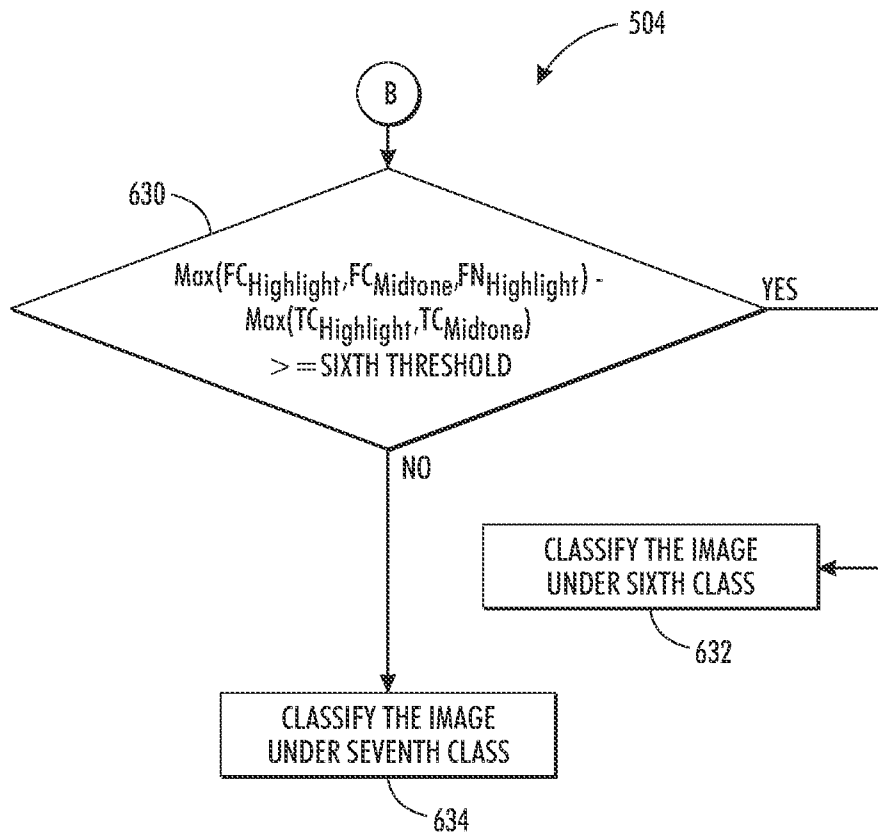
504

B

630

$Max(FC_{Highlight}, FC_{Midtone}, FN_{Highlight})$ - $Max(TC_{Highlight}, TC_{Midtone})$ >= SIXTH THRESHOLD

YES

NO

CLASSIFY THE IMAGE UNDER SIXTH CLASS

632

CLASSIFY THE IMAGE UNDER SEVENTH CLASS

634